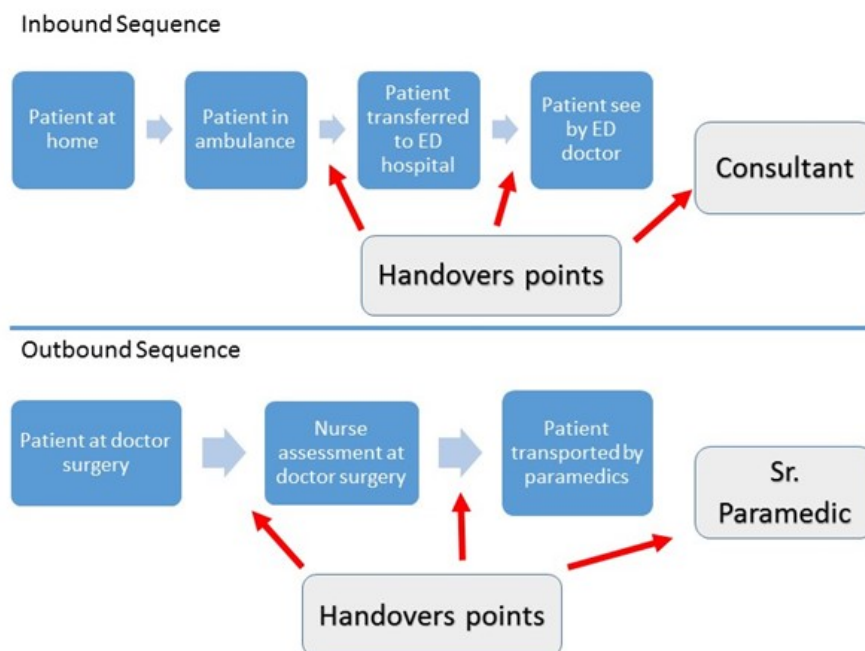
Inbound Sequence

Patient at home

Patient in ambulance

Patient transferred to ED hospital

Patient see by ED doctor

Consultant

Handovers points

Outbound Sequence

Patient at doctor surgery

Nurse assessment at doctor surgery

Patient transported by paramedics

Sr. Paramedic

Handovers points